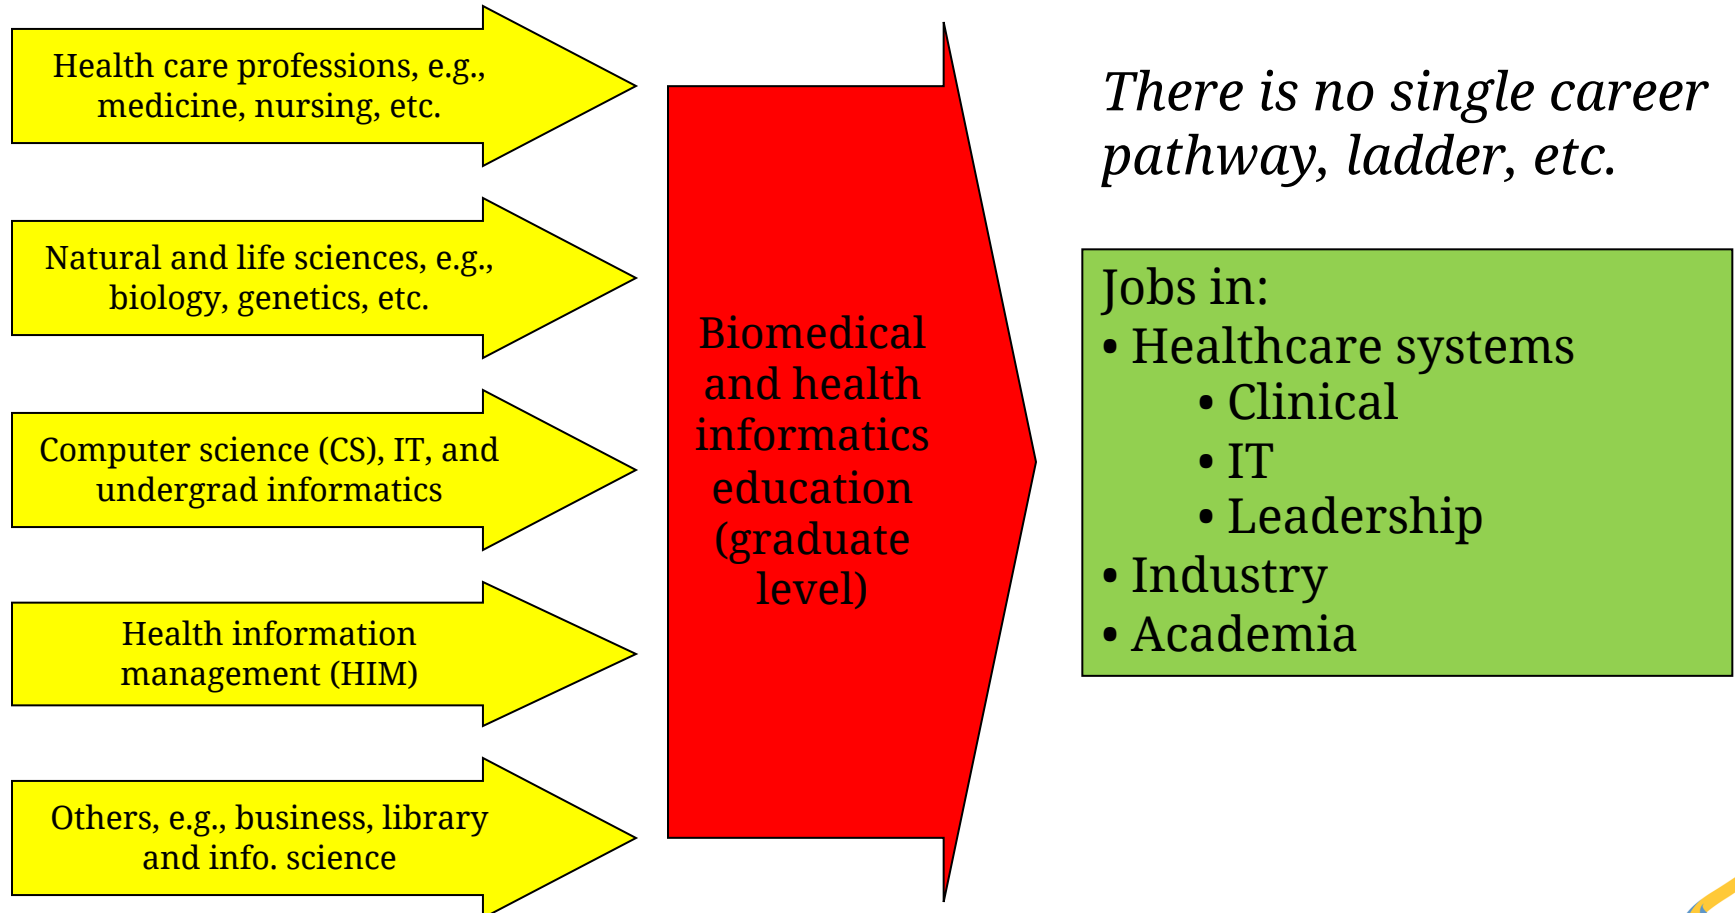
Health care professions, e.g., medicine, nursing, etc.

Natural and life sciences, e.g., biology, genetics, etc.

Computer science (CS), IT, and undergrad informatics

Health information management (HIM)

Others, e.g., business, library and info. science

Biomedical and health informatics education (graduate level)

*There is no single career pathway, ladder, etc.*

Jobs in:
• Healthcare systems
• Clinical
• IT
• Leadership
• Industry
• Academia